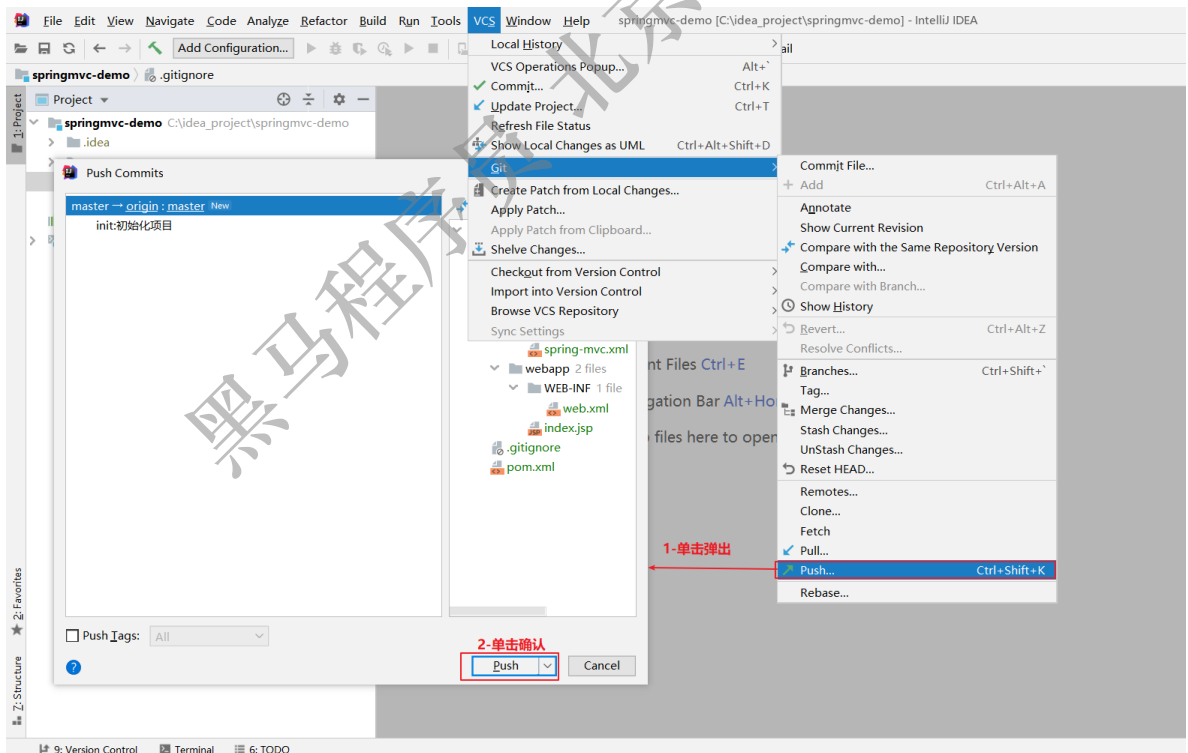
File Edit View Navigate Code Analyze Refactor Build Run Tools VCS Window Help springmvc-demo [C:\idea_project\springmvc-demo] - IntelliJ IDEA

Add Configuration...

springmvc-demo .gitignore

Project

springmvc-demo C:\idea_project\springmvc-demo

.idea

1: Project

Push Commits

master → origin : master New

init:初始化项目

Local History

VCS Operations Popup... Alt+`

Commit... Ctrl+K

Update Project... Ctrl+T

Refresh File Status

Show Local Changes as UML Ctrl+Alt+Shift+D

Git

Create Patch from Local Changes...

Apply Patch...

Apply Patch from Clipboard...

Shelve Changes...

Checkout from Version Control

Import into Version Control

Browse VCS Repository

Sync Settings

Commit File...

Add Ctrl+Alt+A

Annotate

Show Current Revision

Compare with the Same Repository Version

Compare with...

Compare with Branch...

Show History

Revert... Ctrl+Alt+Z

Resolve Conflicts...

Branches... Ctrl+Shift+`

Tag...

Merge Changes...

Stash Changes...

UnStash Changes...

Reset HEAD...

Remotes...

Clone...

Fetch

Pull...

Push... Ctrl+Shift+K

Rebase...

ail

spring-mvc.xml

webapp 2 files

WEB-INF 1 file

web.xml

index.jsp

.gitignore

pom.xml

nt Files Ctrl+E

gation Bar Alt+Ho

files here to open

1-单击弹出

2-单击确认

Push Tags: All

Push

Cancel

2: Favorites

Z: Structure

9: Version Control Terminal 6: TODO

黑马程序员北京